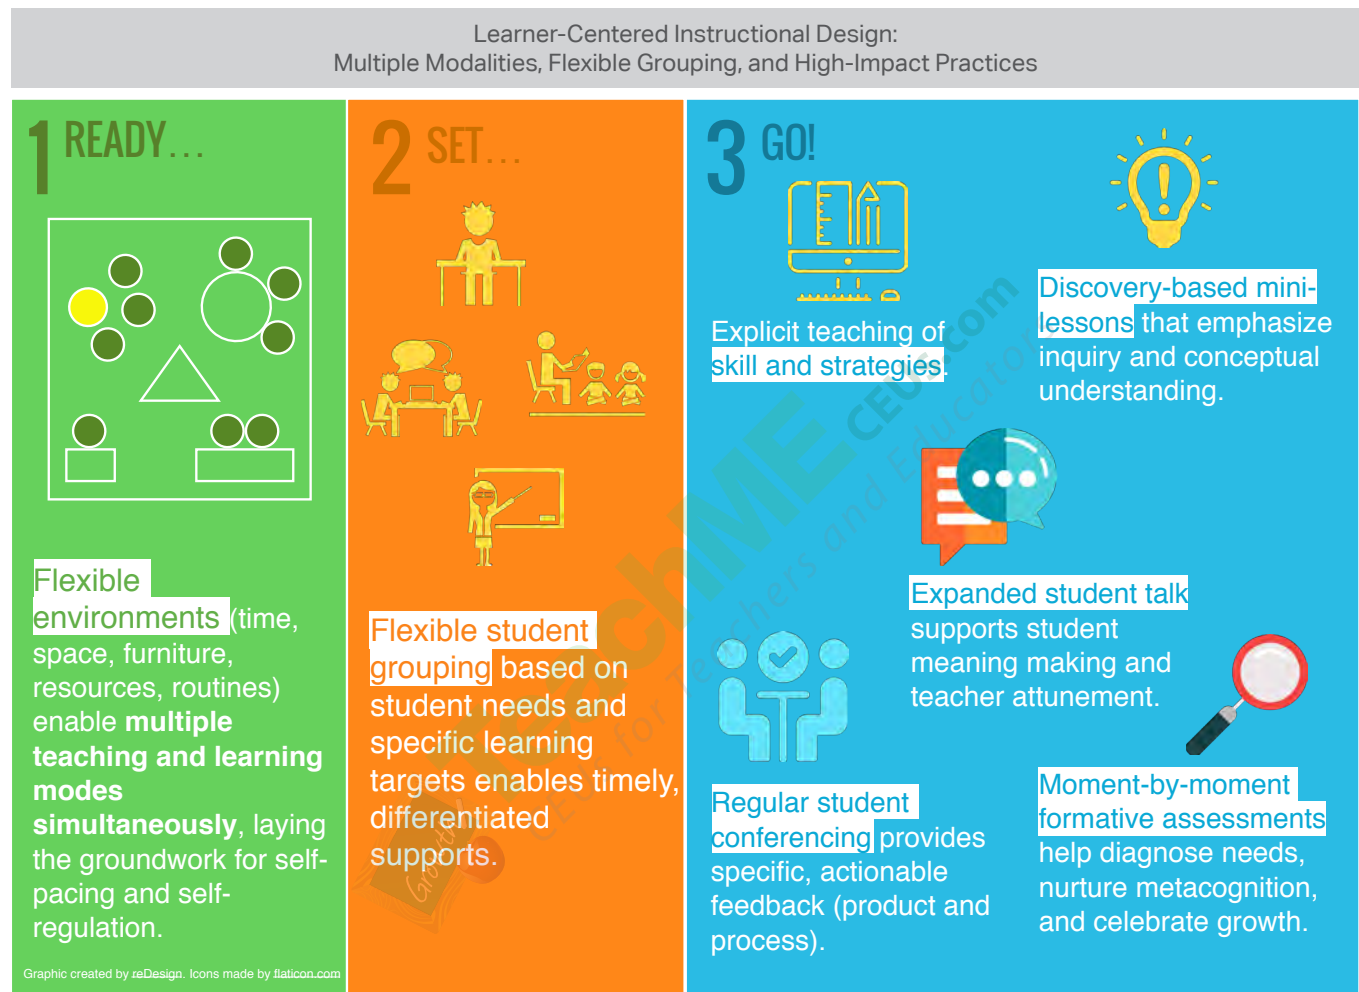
Learner-Centered Instructional Design:
Multiple Modalities, Flexible Grouping, and High-Impact Practices

1 READY...

Flexible environments (time, space, furniture, resources, routines) enable **multiple teaching and learning modes simultaneously**, laying the groundwork for self-pacing and self-regulation.

Graphic created by reDesign. Icons made by flaticon.com

2 SET...

Flexible student grouping based on student needs and specific learning targets enables timely, differentiated supports.

3 GO!

Explicit teaching of skill and strategies.

Discovery-based mini-lessons that emphasize inquiry and conceptual understanding.

Expanded student talk supports student meaning making and teacher attunement.

Regular student conferencing provides specific, actionable feedback (product and process).

Moment-by-moment formative assessments help diagnose needs, nurture metacognition, and celebrate growth.

TeachME CEUs.com
for Teachers and Educators